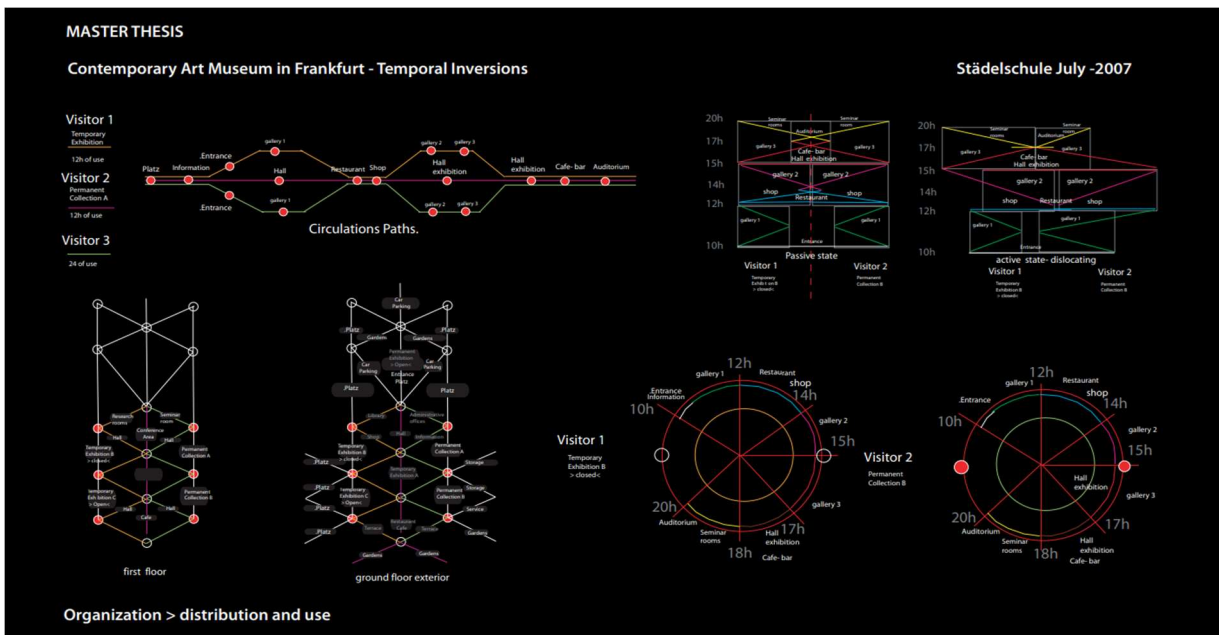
MASTER THESIS

Contemporary Art Museum in Frankfurt - Temporal Inversions

Städelschule July -2007

Visitor 1
Temporary Exhibition
12h of use

Visitor 2
Permanent Collection A
12h of use

Visitor 3
24 of use

Platz Information .Entrance gallery 1 Hall .Entrance gallery 1 Restaurant Shop gallery 2 gallery 3 Hall exhibition gallery 2 gallery 3 Hall exhibition Cafe- bar Auditorium

Circulations Paths.

20h
17h
15h
14h
12h
10h
Seminar rooms Auditorium Seminar rooms gallery 3 Cafe- bar Hall exhibition gallery 3 gallery 2 gallery 2 shop shop Restaurant gallery 1 gallery 1 Entrance
Visitor 1
Temporary Exhibition B >closed<
Passive state
Visitor 2
Permanent Collection B

20h
17h
15h
14h
12h
10h
Seminar rooms Auditorium Seminar rooms gallery 3 Cafe-bar Hall exhibition gallery 3 gallery 2 gallery 2 shop Restaurant shop gallery 1 gallery 1 Entrance
active state- dislocating
Visitor 1
Temporary Exhibition B >closed<
Visitor 2
Permanent Collection B

Research rooms Seminar room Hall Conference Area Hall Temporary Exhibition B >closed< Permanent Collection A Temporary Exhibition C >Open< Hall Permanent Collection B Cafe

first floor

Car Parking .Platz Gardens .Platz Gardens Car Parking Permanent Exhibition >Open< Car Parking Entrance Platz .Platz Platz Library Administrative offices Shop Hall Information Platz Temporary Exhibition B >closed< Temporary Exhibition A Permanent Collection A Storage .Platz Temporary Exhibition C >Open< Permanent Collection B Storage .Platz Service Terrace Restaurant Cafe Terrace Gardens .Platz Gardens Gardens

ground floor exterior

Visitor 1
Temporary Exhibition B >closed<

12h Restaurant shop 14h gallery 2 15h gallery 3 17h Hall exhibition 18h Cafe- bar Seminar rooms Auditorium 20h 10h .Entrance Information gallery 1

Visitor 2
Permanent Collection B

12h Restaurant shop 14h gallery 2 15h Hall exhibition gallery 3 17h Hall exhibition 18h Cafe- bar Seminar rooms Auditorium 20h 10h .Entrance gallery 1

Organization > distribution and use